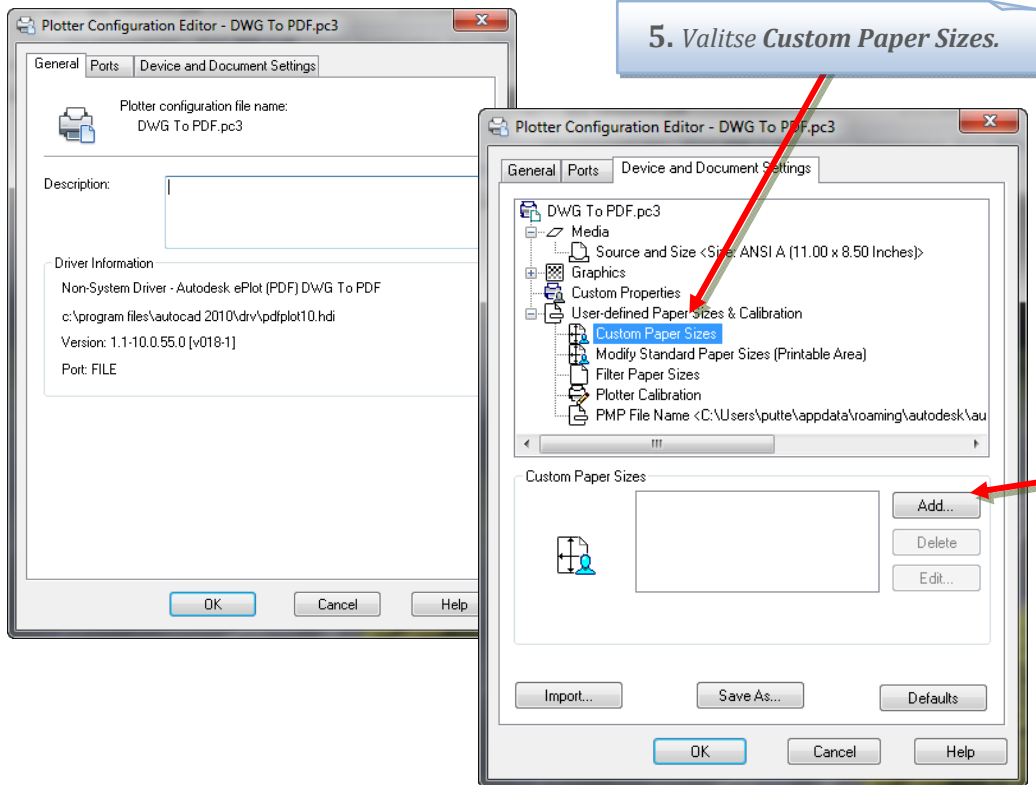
Plotter Configuration Editor - DWG To PDF.pc3

General | Ports | Device and Document Settings

Plotter configuration file name:
DWG To PDF.pc3

Description:

Driver Information
Non-System Driver - Autodesk ePlot (PDF) DWG To PDF
c:\program files\autocad 2010\drv\pdfplot10.hdi
Version: 1.1-10.0.55.0 [v018-1]
Port: FILE

OK | Cancel | Help

**5.** *Valitse* ***Custom Paper Sizes.***

Plotter Configuration Editor - DWG To PDF.pc3

General | Ports | Device and Document Settings

DWG To PDF.pc3
Media
Source and Size <Size: ANSI A (11.00 x 8.50 Inches)>
Graphics
Custom Properties
User-defined Paper Sizes & Calibration
Custom Paper Sizes
Modify Standard Paper Sizes (Printable Area)
Filter Paper Sizes
Plotter Calibration
PMP File Name <C:\Users\putte\appdata\roaming\autodesk\au

Custom Paper Sizes
Add...
Delete
Edit...

Import... | Save As... | Defaults

OK | Cancel | Help